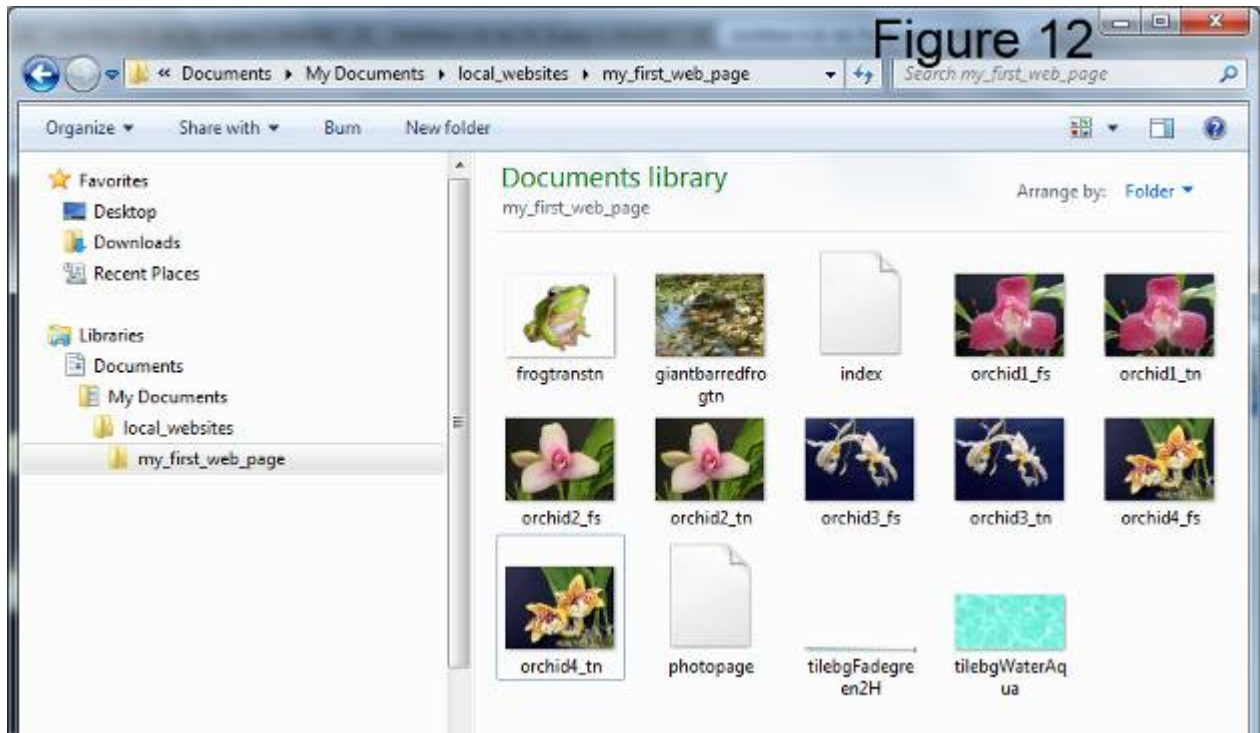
Figure 12

« Documents ▸ My Documents ▸ local_websites ▸ my_first_web_page

Search my_first_web_page

Organize ▾ Share with ▾ Burn New folder

Favorites
Desktop
Downloads
Recent Places

Libraries
Documents
My Documents
local_websites
my_first_web_page

Documents library
my_first_web_page

Arrange by: Folder ▾

frogtranstn
giantbarredfrogtn
index
orchid1_fs
orchid1_tn
orchid2_fs
orchid2_tn
orchid3_fs
orchid3_tn
orchid4_fs
orchid4_tn
photopage
tilebgFadegreen2H
tilebgWaterAqua